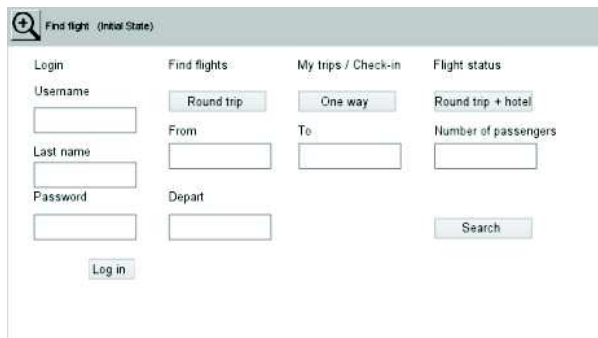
Find flight (Initial State)

Login

Username

Last name

Password

Log in

Find flights

Round trip

From

Depart

My trips / Check-in

One way

To

Flight status

Round trip + hotel

Number of passengers

Search